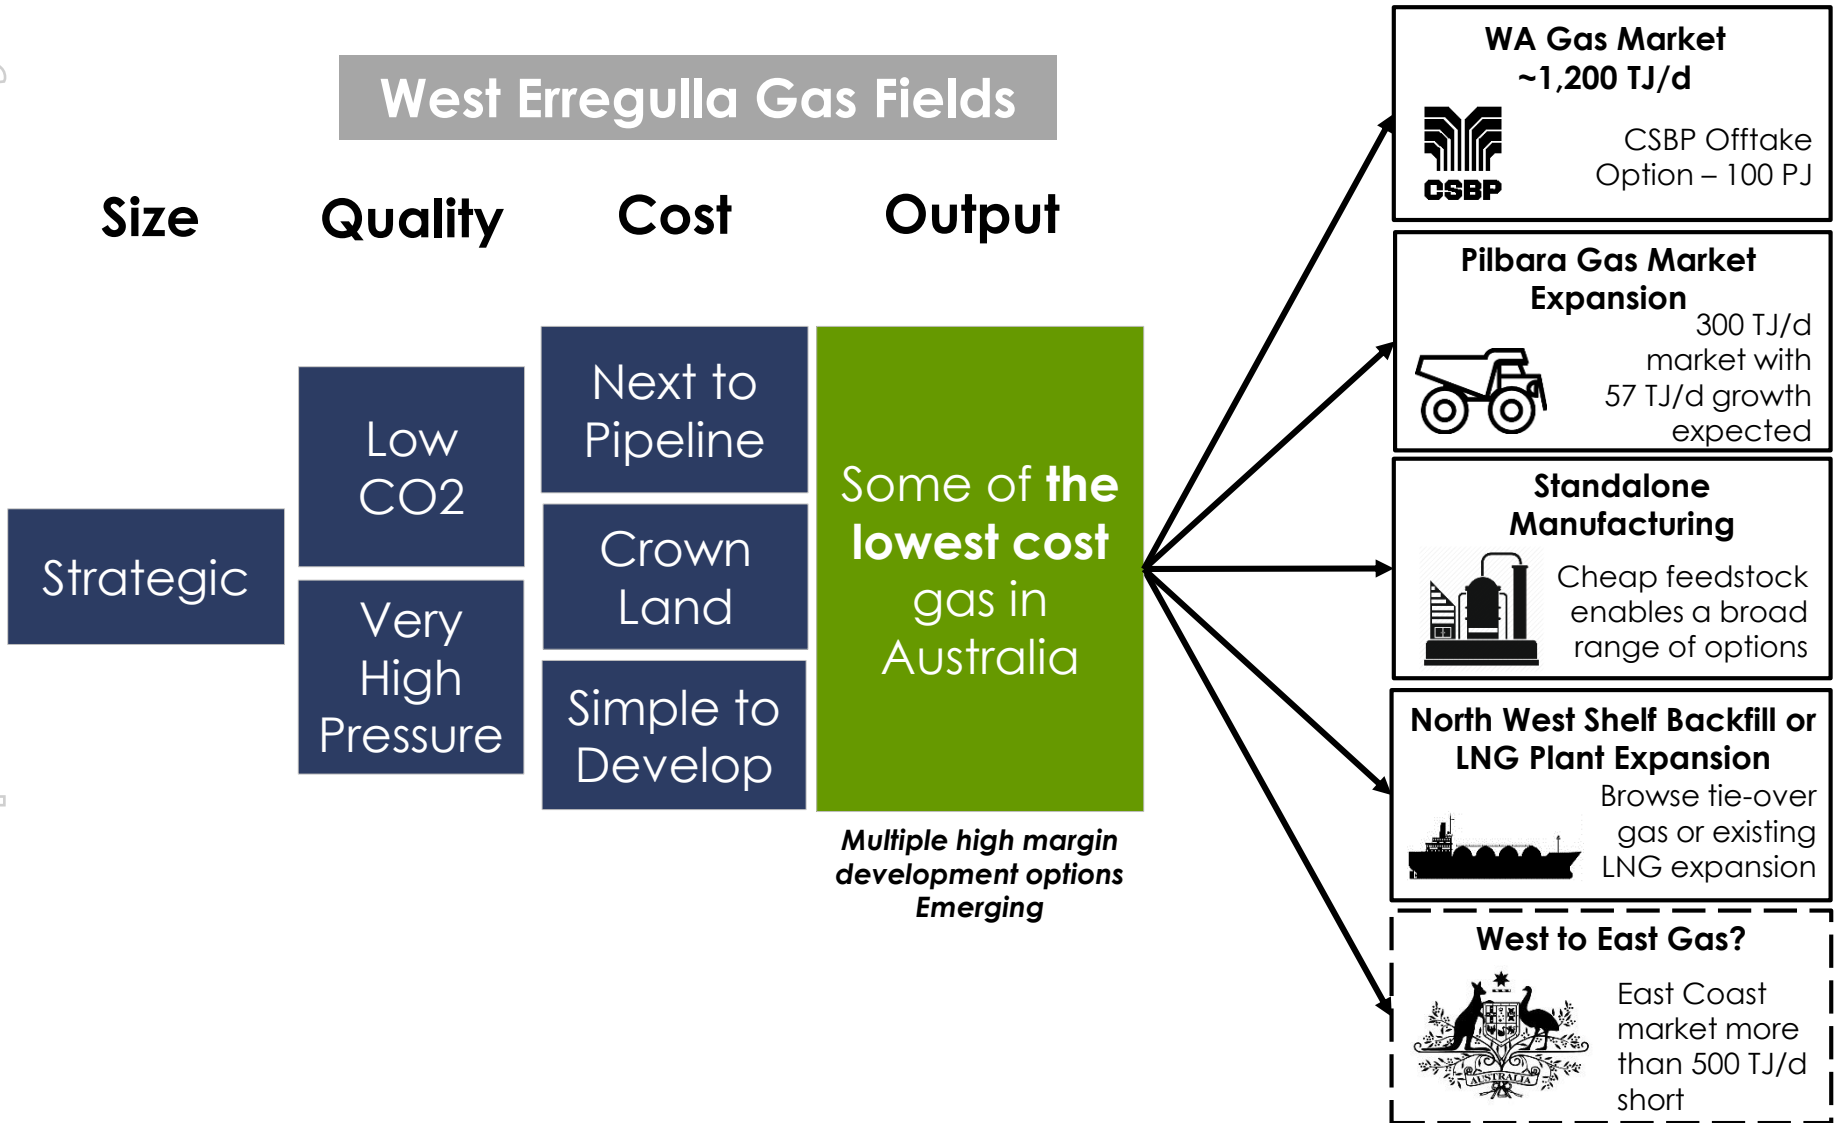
West Erregulla Gas Fields

Size

Quality

Cost

Output

Strategic

Low CO2

Very High Pressure

Next to Pipeline

Crown Land

Simple to Develop

Some of the lowest cost gas in Australia

Multiple high margin development options Emerging

WA Gas Market ~1,200 TJ/d

CSBP

CSBP Offtake Option – 100 PJ

Pilbara Gas Market Expansion

300 TJ/d market with 57 TJ/d growth expected

Standalone Manufacturing

Cheap feedstock enables a broad range of options

North West Shelf Backfill or LNG Plant Expansion

Browse tie-over gas or existing LNG expansion

West to East Gas?

AUSTRALIA

East Coast market more than 500 TJ/d short